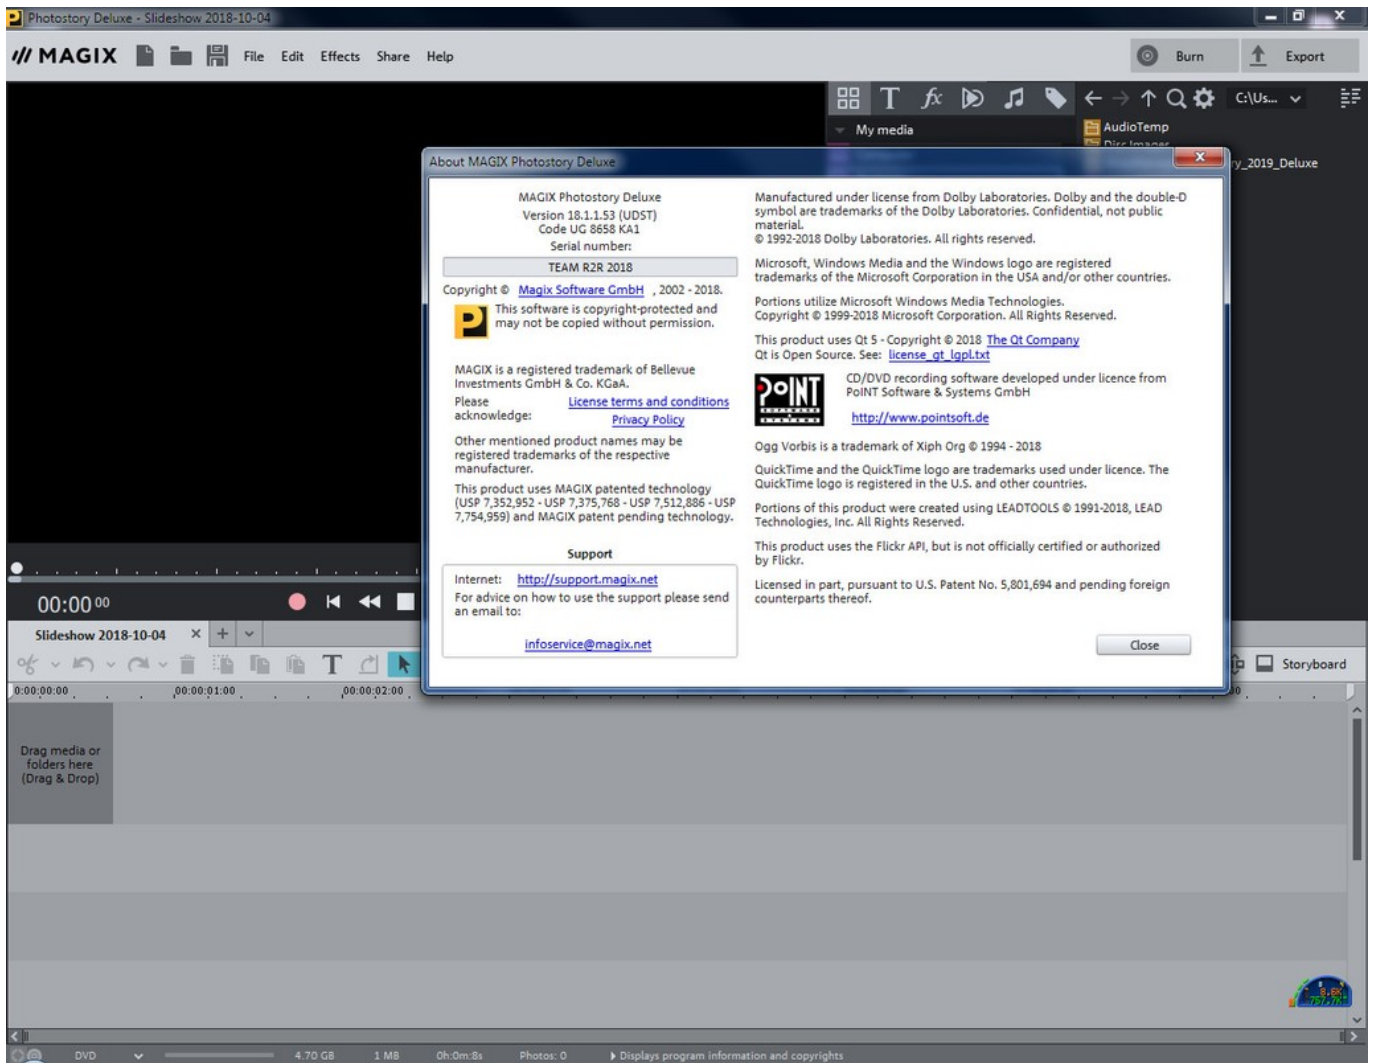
Photostory Deluxe - Slideshow 2018-10-04

MAGIX File Edit Effects Share Help

Burn Export

C:\Us...

My media

AudioTemp

y_2019_Deluxe

About MAGIX Photostory Deluxe

MAGIX Photostory Deluxe
Version 18.1.1.53 (UDST)
Code UG 8658 KA1
Serial number:

TEAM R2R 2018

Copyright © Magix Software GmbH , 2002 - 2018.

This software is copyright-protected and may not be copied without permission.

MAGIX is a registered trademark of Bellevue Investments GmbH & Co. KGaA.

Please acknowledge: License terms and conditions Privacy Policy

Other mentioned product names may be registered trademarks of the respective manufacturer.

This product uses MAGIX patented technology (USP 7,352,952 - USP 7,375,768 - USP 7,512,886 - USP 7,754,959) and MAGIX patent pending technology.

Support

Internet: http://support.magix.net

For advice on how to use the support please send an email to:

infoservice@magix.net

Manufactured under license from Dolby Laboratories. Dolby and the double-D symbol are trademarks of the Dolby Laboratories. Confidential, not public material.
© 1992-2018 Dolby Laboratories. All rights reserved.

Microsoft, Windows Media and the Windows logo are registered trademarks of the Microsoft Corporation in the USA and/or other countries.

Portions utilize Microsoft Windows Media Technologies. Copyright © 1999-2018 Microsoft Corporation. All Rights Reserved.

This product uses Qt 5 - Copyright © 2018 The Qt Company
Qt is Open Source. See: license_qt_lgpl.txt

POINT

CD/DVD recording software developed under licence from PoINT Software & Systems GmbH

http://www.pointsoft.de

Ogg Vorbis is a trademark of Xiph Org © 1994 - 2018

QuickTime and the QuickTime logo are trademarks used under licence. The QuickTime logo is registered in the U.S. and other countries.

Portions of this product were created using LEADTOOLS © 1991-2018, LEAD Technologies, Inc. All Rights Reserved.

This product uses the Flickr API, but is not officially certified or authorized by Flickr.

Licensed in part, pursuant to U.S. Patent No. 5,801,694 and pending foreign counterparts thereof.

Close

00:00 00

Slideshow 2018-10-04

Storyboard

0:00:00:00 00:00:01:00 00:00:02:00

Drag media or folders here (Drag & Drop)

DVD 4.70 GB 1 MB 0h:0m:8s Photos: 0 Displays program information and copyrights